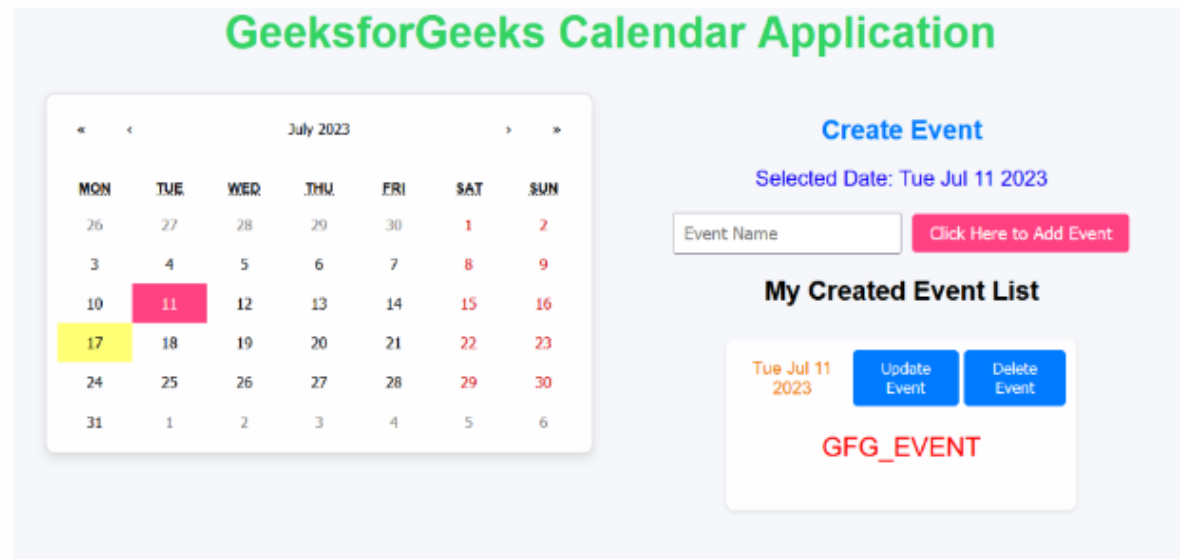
GeeksforGeeks Calendar Application

« ‹ July 2023 › »

| MON | TUE | WED | THU | FRI | SAT | SUN |
|---|---|---|---|---|---|---|
| 26 | 27 | 28 | 29 | 30 | 1 | 2 |
| 3 | 4 | 5 | 6 | 7 | 8 | 9 |
| 10 | 11 | 12 | 13 | 14 | 15 | 16 |
| 17 | 18 | 19 | 20 | 21 | 22 | 23 |
| 24 | 25 | 26 | 27 | 28 | 29 | 30 |
| 31 | 1 | 2 | 3 | 4 | 5 | 6 |

Create Event

Selected Date: Tue Jul 11 2023

Event Name

Click Here to Add Event

My Created Event List

Tue Jul 11 2023

Update Event

Delete Event

GFG_EVENT